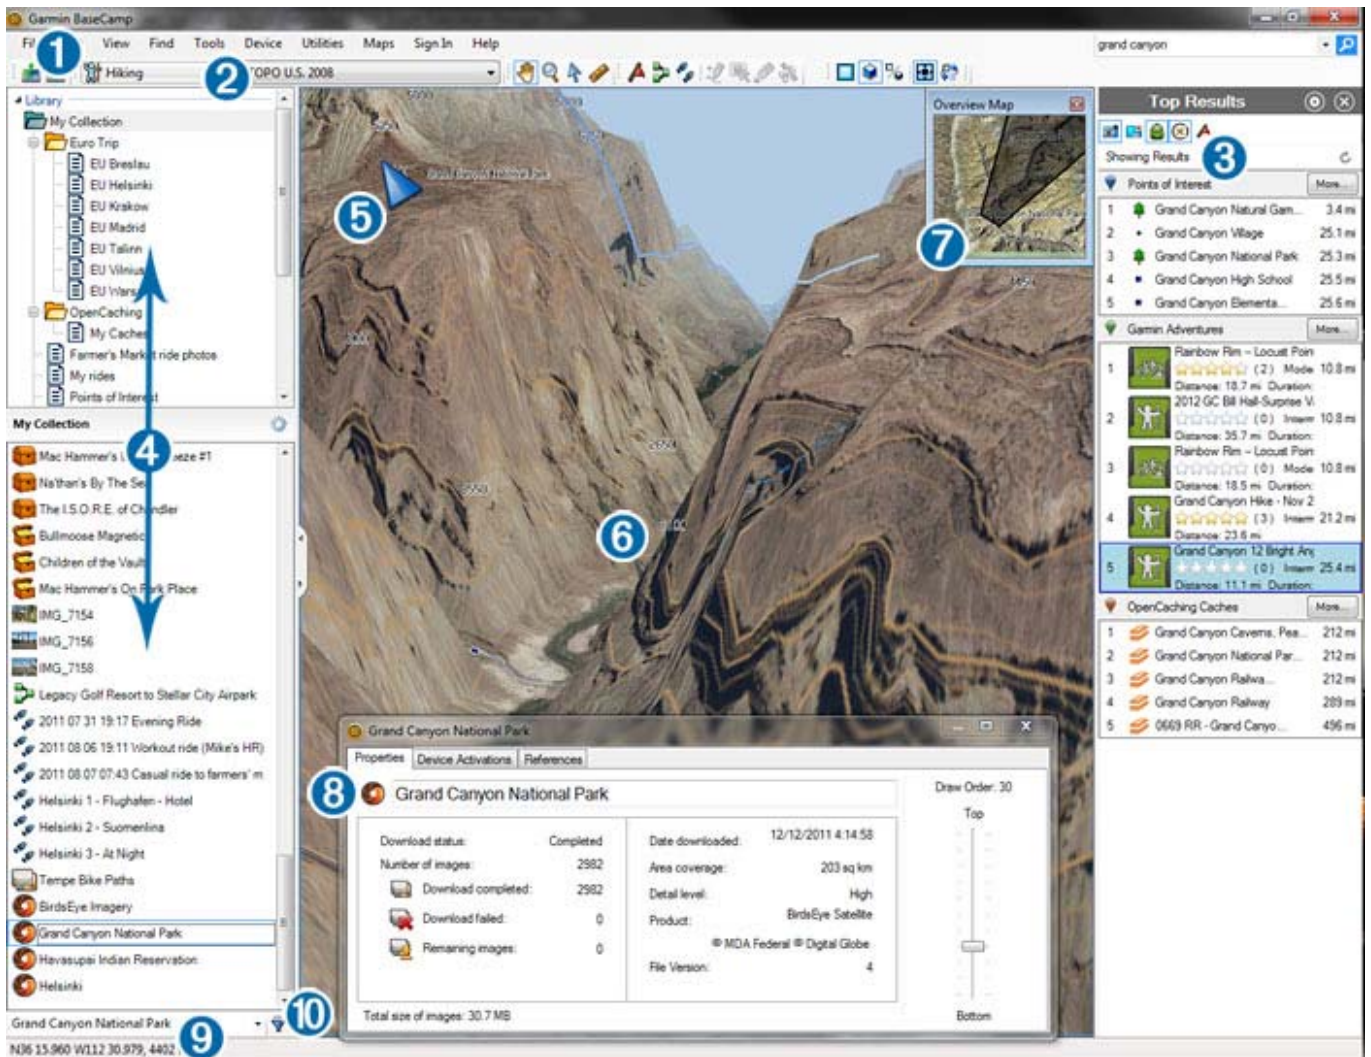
Garmin BaseCamp

Fi 1 View Find Tools Device Utilities Maps Sign In Help

grand canyon

Hiking 2 TOPO U.S. 2008

Library
My Collection
Euro Trip
EU Breslau
EU Helsinki
EU Krakow
EU Madrid
EU Tallinn
EU Vilnius
EU Wars
OpenCaching
My Cache
Farmer's Market ride photos
My rides
Points of Interest

My Collection
Mac Hammer's 4 eze #1
Nathan's By The Se
The I.S.O.R.E. of Chandler
Bullmoose Magnetic
Children of the Vault
Mac Hammer's On Park Place
IMG_7154
IMG_7156
IMG_7158
Legacy Golf Resort to Stellar City Airpark
2011 07 31 19:17 Evening Ride
2011 08 06 19:11 Workout ride (Mike's HR)
2011 08 07 07:43 Casual ride to farmers' m
Helsinki 1 - Flughafen - Hotel
Helsinki 2 - Suomenlina
Helsinki 3 - At Night
Tempe Bike Paths
BirdsEye Imagery
Grand Canyon National Park
Havasupai Indian Reservation
Helsinki

Grand Canyon National Park 10
N36 15.960 W112 30.979, 4402 9

5
6
7
Overview Map

Top Results
Showing Results 3
Points of Interest More...
1 Grand Canyon Natural Gam... 3.4 mi
2 Grand Canyon Village 25.1 mi
3 Grand Canyon National Park 25.3 mi
4 Grand Canyon High School 25.5 mi
5 Grand Canyon Elementa... 25.6 mi
Garmin Adventures More...
1 Rainbow Rim - Locust Poin (2) Mode 10.8 mi Distance: 18.7 mi Duration:
2 2012 GC Bill Hall-Surprise V (0) Interm 10.8 mi Distance: 35.7 mi Duration:
3 Rainbow Rim - Locust Poin (0) Mode 10.8 mi Distance: 18.5 mi Duration:
4 Grand Canyon Hike - Nov 2 (3) Interm 21.2 mi Distance: 23.6 mi
5 Grand Canyon 12 Bright Ang (0) Interm 25.4 mi Distance: 11.1 mi Duration:
OpenCaching Caches More...
1 Grand Canyon Caverns, Pea... 212 mi
2 Grand Canyon National Par... 212 mi
3 Grand Canyon Railwa... 212 mi
4 Grand Canyon Railway 289 mi
5 0669 RR - Grand Canyo... 496 mi

Grand Canyon National Park
Properties Device Activations References
8 Grand Canyon National Park
Draw Order: 30
Top
Bottom
Download status: Completed
Number of images: 2982
Download completed: 2982
Download failed: 0
Remaining images: 0
Date downloaded: 12/12/2011 4:14:58
Area coverage: 203 sq km
Detail level: High
Product: BirdsEye Satellite
© MDA Federal © Digital Globe
File Version: 4
Total size of images: 30.7 MB